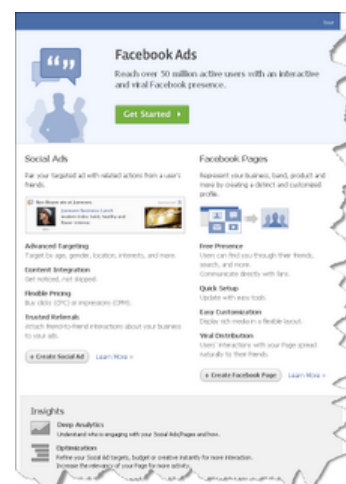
Facebook Ads

Reach over 50 million active users with an interactive and viral Facebook presence.

Get Started ▸

Social Ads

Pair your targeted ad with related actions from a user's friends.

Advanced Targeting
Target by age, gender, location, interests, and more.

Content Integration
Get noticed, not skipped.

Flexible Pricing
Buy clicks (CPC) or impressions (CPM).

Trusted Referrals
Attach friend-to-friend interactions about your business to your ads.

+ Create Social Ad   Learn More »

Facebook Pages

Represent your business, band, product and more by creating a distinct and customized profile.

Free Presence
Users can find you through their friends, search, and more. Communicate directly with fans.

Quick Setup
Update with easy tools.

Easy Customization
Display rich media in a flexible layout.

Viral Distribution
Users' interactions with your Page spread virally to their friends.

+ Create Facebook Page   Learn More »

Insights

Deep Analytics
Understand who is engaging with your Social Ads/Pages and how.

Optimization
Refine your Social Ad targets, budget or creative instantly for more interaction. Increase the relevance of your Page for more activity.